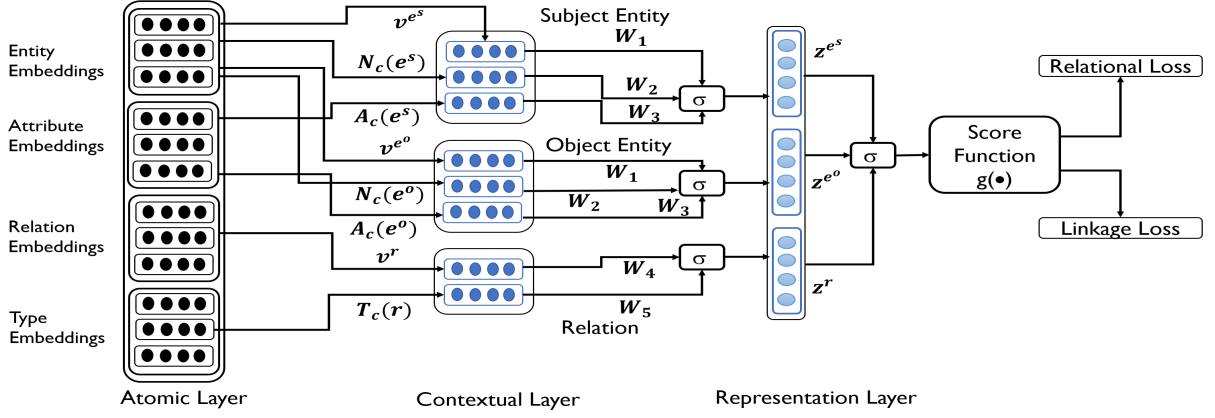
Entity Embeddings

Attribute Embeddings

Relation Embeddings

Type Embeddings

$v^{e^s}$

Subject Entity

$W_1$

$N_c(e^s)$

$W_2$

$A_c(e^s)$

$W_3$

$\sigma$

$v^{e^o}$

Object Entity

$W_1$

$N_c(e^o)$

$\sigma$

$W_2$

$W_3$

$A_c(e^o)$

$v^r$

$\sigma$

$W_4$

$T_c(r)$

$W_5$

Relation

$z^{e^s}$

$z^{e^o}$

$\sigma$

$z^r$

Score Function g(•)

Relational Loss

Linkage Loss

Atomic Layer

Contextual Layer

Representation Layer